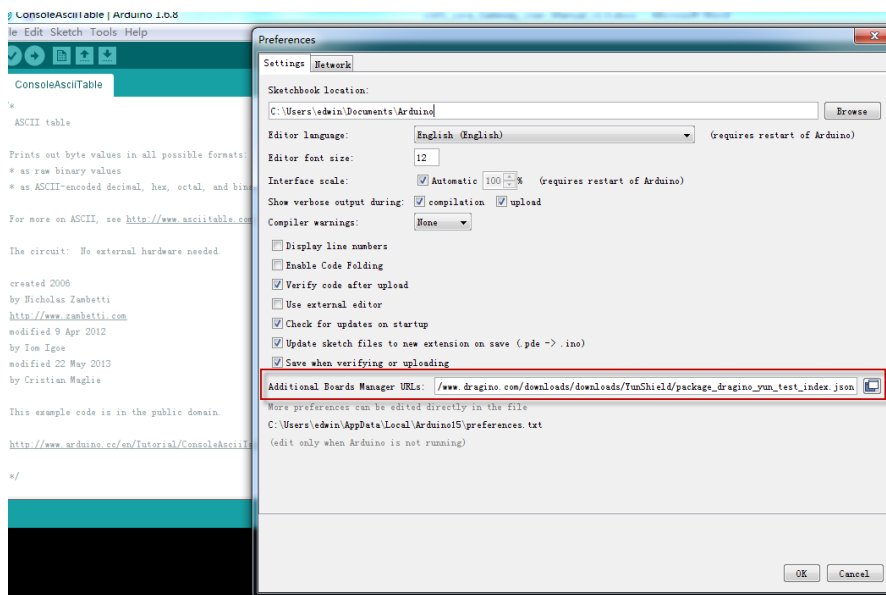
ConsoleAsciiTable | Arduino 1.6.8
le Edit Sketch Tools Help

ConsoleAsciiTable

ASCII table

Prints out byte values in all possible formats:
* as raw binary values
* as ASCII-encoded decimal, hex, octal, and bin

For more on ASCII, see http://www.asciitable.com

The circuit: No external hardware needed.

created 2006
by Nicholas Zambetti
http://www.zambetti.com
modified 9 Apr 2012
by Tom Igoe
modified 22 May 2013
by Cristian Maglie

This example code is in the public domain.

http://www.arduino.cc/en/Tutorial/ConsoleAsciiT

*/

Preferences

Settings Network

Sketchbook location:
C:\Users\edwin\Documents\Arduino
Browse

Editor language: English (English) (requires restart of Arduino)
Editor font size: 12
Interface scale: Automatic 100 % (requires restart of Arduino)
Show verbose output during: compilation upload
Compiler warnings: None

Display line numbers
Enable Code Folding
Verify code after upload
Use external editor
Check for updates on startup
Update sketch files to new extension on save (.pde -> .ino)
Save when verifying or uploading

Additional Boards Manager URLs: /www.dragino.com/downloads/downloads/YunShield/package_dragino_yun_test_index.json

More preferences can be edited directly in the file
C:\Users\edwin\AppData\Local\Arduino15\preferences.txt
(edit only when Arduino is not running)

OK Cancel